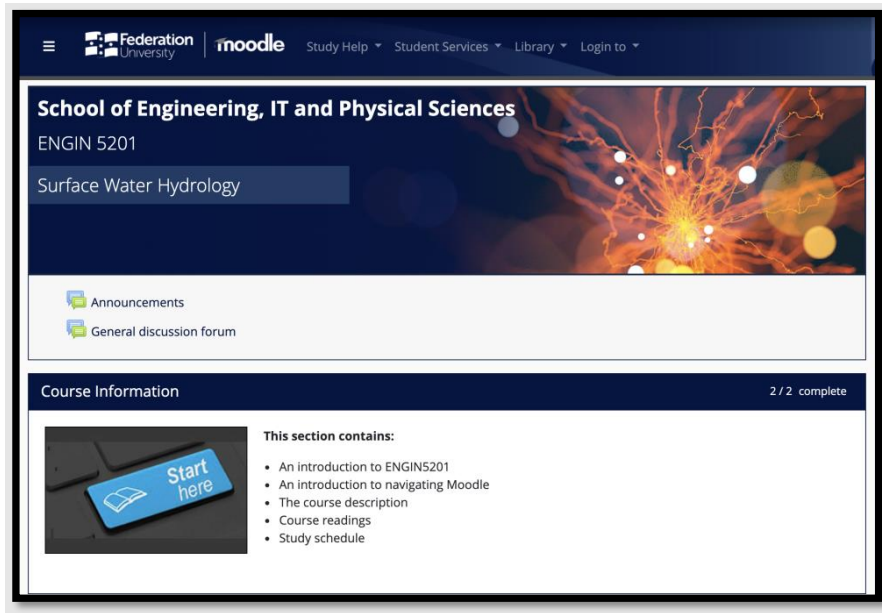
≡ Federation University moodle Study Help ▾ Student Services ▾ Library ▾ Login to ▾

School of Engineering, IT and Physical Sciences
ENGIN 5201
Surface Water Hydrology

Announcements
General discussion forum

Course Information 2 / 2 complete

Start here

This section contains:

- An introduction to ENGIN5201
- An introduction to navigating Moodle
- The course description
- Course readings
- Study schedule